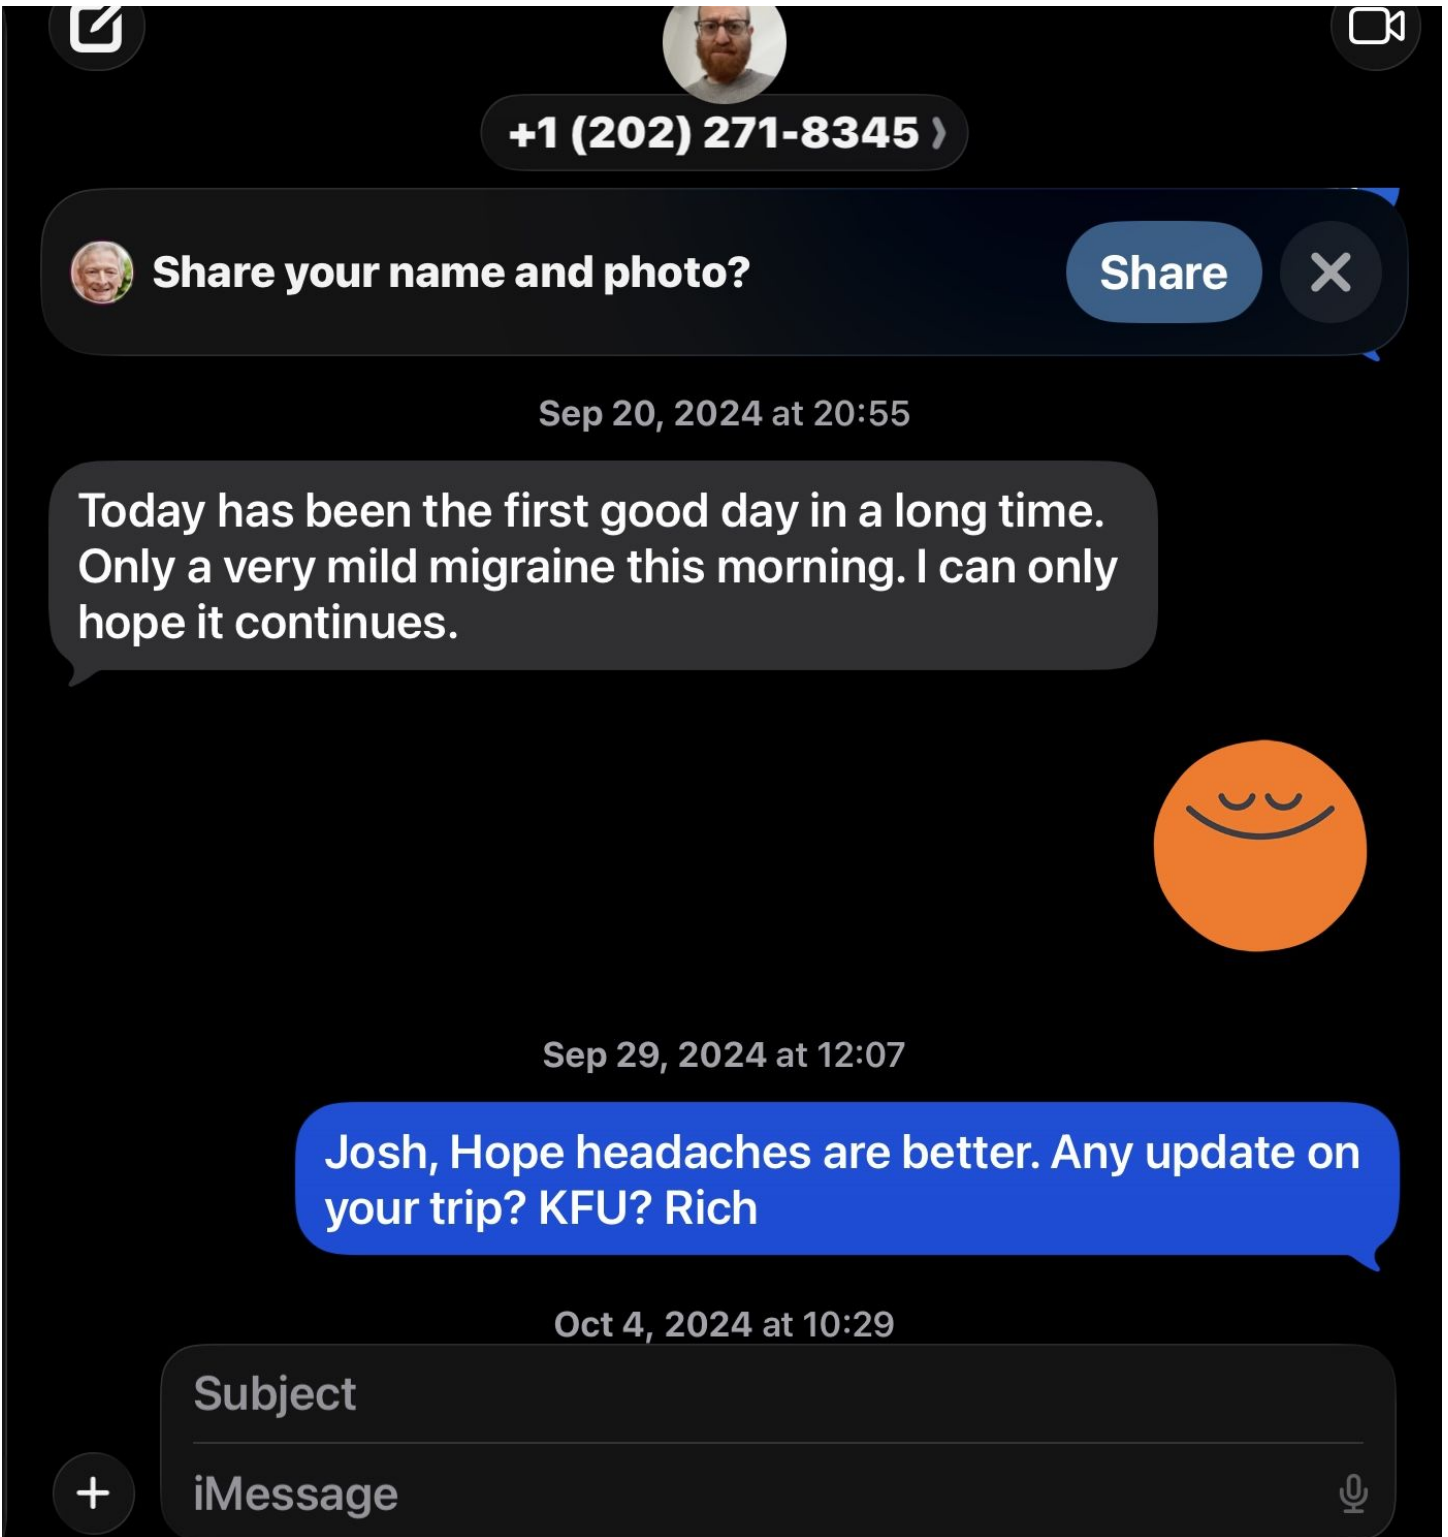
+1 (202) 271-8345 ›

Share your name and photo?

Share

Sep 20, 2024 at 20:55

Today has been the first good day in a long time. Only a very mild migraine this morning. I can only hope it continues.

Sep 29, 2024 at 12:07

Josh, Hope headaches are better. Any update on your trip? KFU? Rich

Oct 4, 2024 at 10:29

Subject

iMessage